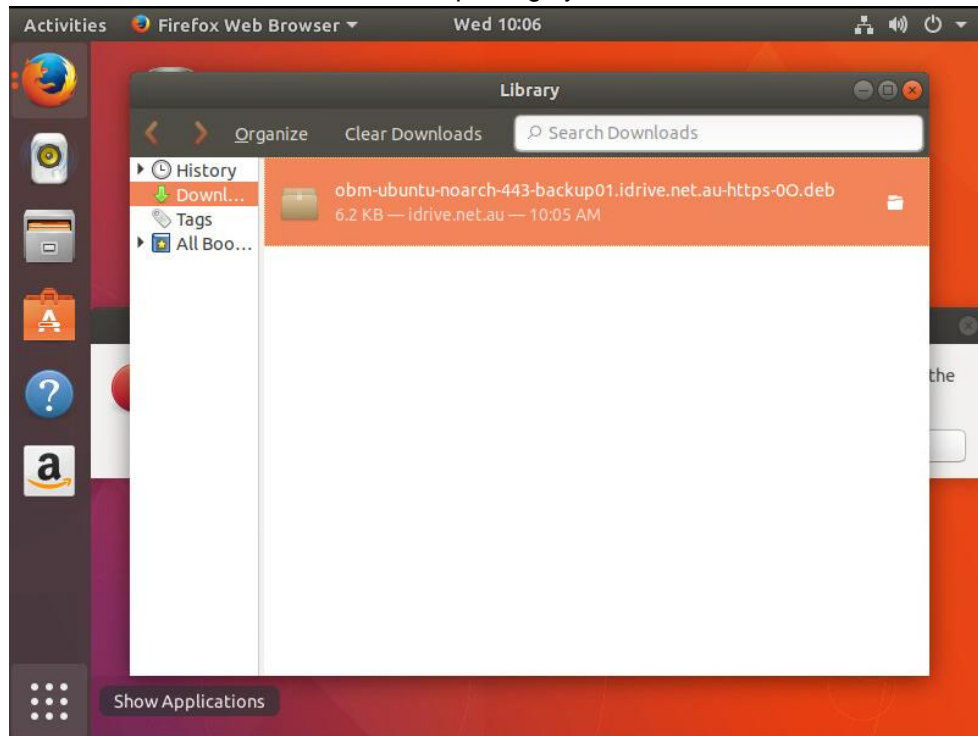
Activities Firefox Web Browser ▾ Wed 10:06

Library

Organize Clear Downloads Search Downloads

History
Downl...
Tags
All Boo...

obm-ubuntu-noarch-443-backup01.idrive.net.au-https-0O.deb
6.2 KB — idrive.net.au — 10:05 AM

the

Show Applications